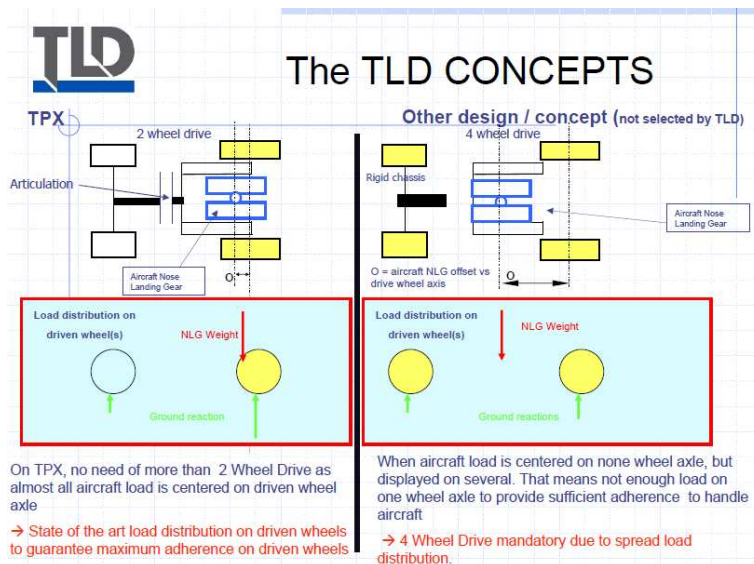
TLD

The TLD CONCEPTS

TPX

2 wheel drive

Articulation

Aircraft Nose Landing Gear

O

Other design / concept (not selected by TLD)

4 wheel drive

Rigid chassis

Aircraft Nose Landing Gear

O = aircraft NLG offset vs drive wheel axis

O

Load distribution on driven wheel(s)

NLG Weight

Ground reaction

Load distribution on driven wheel(s)

NLG Weight

Ground reactions

On TPX, no need of more than 2 Wheel Drive as almost all aircraft load is centered on driven wheel axle

→ State of the art load distribution on driven wheels to guarantee maximum adherence on driven wheels

When aircraft load is centered on none wheel axle, but displayed on several. That means not enough load on one wheel axle to provide sufficient adherence to handle aircraft

→ 4 Wheel Drive mandatory due to spread load distribution.